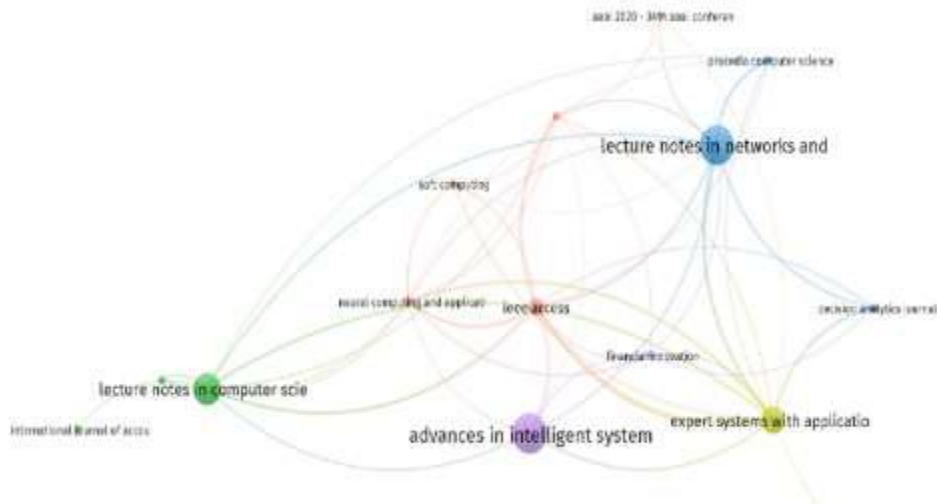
aaai 2020 - 34th aaai conferen

procedia computer science

lecture notes in networks and

soft computing

neural computing and applicati

ieee access

decision analytics journal

financial innovation

lecture notes in computer scie

international journal of accou

advances in intelligent system

expert systems with applicatio